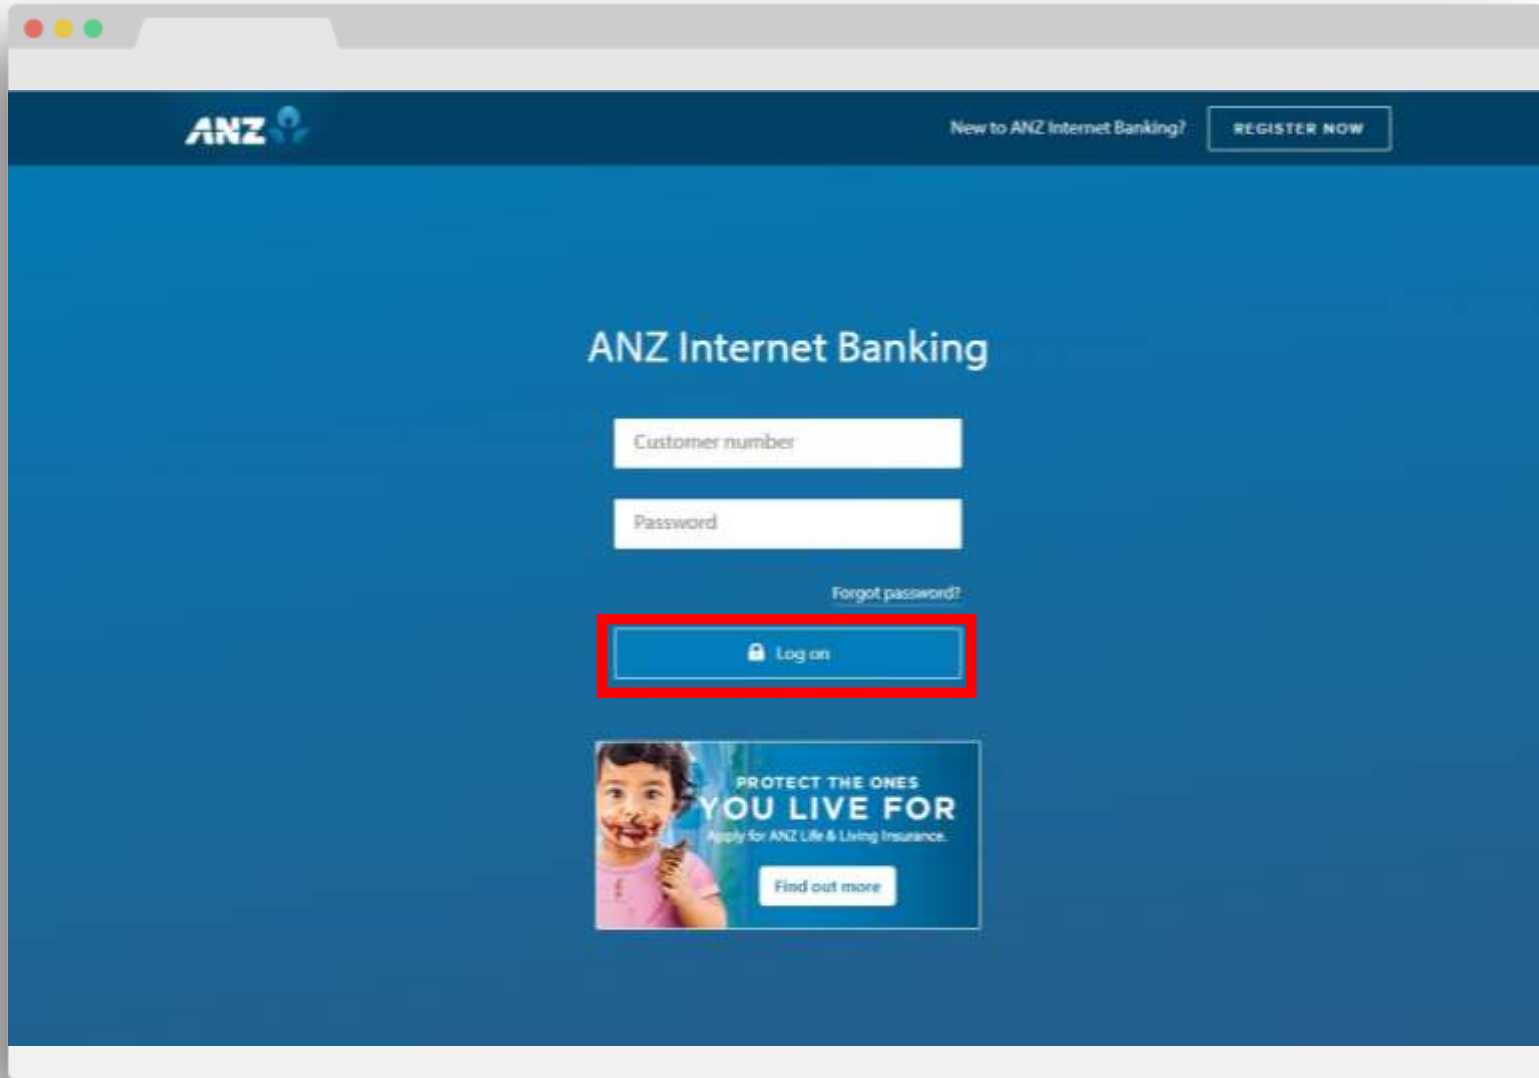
ANZ

New to ANZ Internet Banking?

REGISTER NOW

ANZ Internet Banking

Customer number

Password

Forgot password?

Log on

PROTECT THE ONES
YOU LIVE FOR
Apply for ANZ Life & Living Insurance.

Find out more